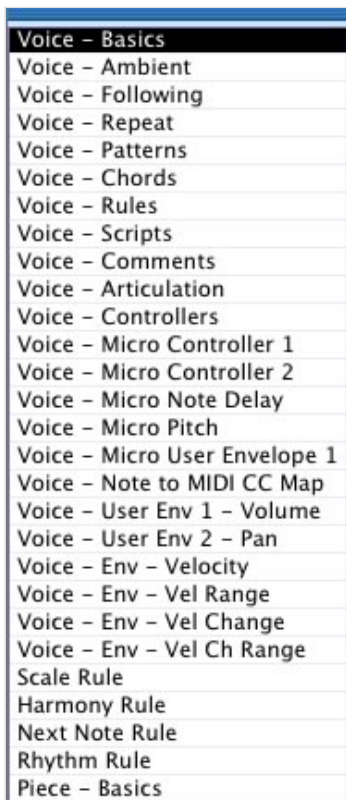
Voice – Basics
Voice – Ambient
Voice – Following
Voice – Repeat
Voice – Patterns
Voice – Chords
Voice – Rules
Voice – Scripts
Voice – Comments
Voice – Articulation
Voice – Controllers
Voice – Micro Controller 1
Voice – Micro Controller 2
Voice – Micro Note Delay
Voice – Micro Pitch
Voice – Micro User Envelope 1
Voice – Note to MIDI CC Map
Voice – User Env 1 – Volume
Voice – User Env 2 – Pan
Voice – Env – Velocity
Voice – Env – Vel Range
Voice – Env – Vel Change
Voice – Env – Vel Ch Range
Scale Rule
Harmony Rule
Next Note Rule
Rhythm Rule
Piece – Basics